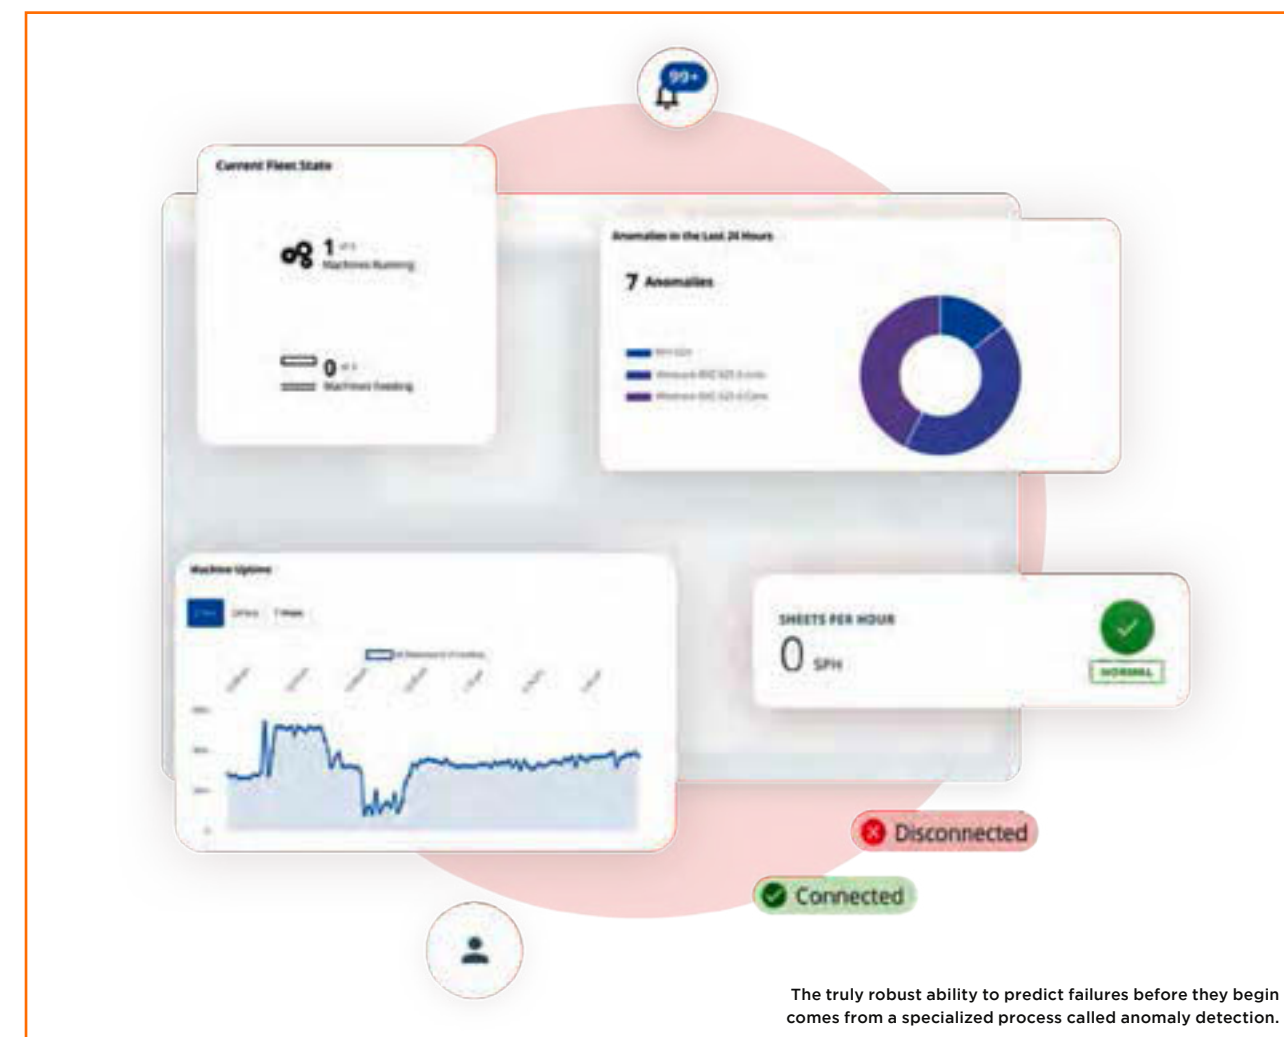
99+

Current Fleet State

1 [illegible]
Machines Running

0 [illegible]
Machines Feeding

Anomalies in the Last 24 Hours

7 Anomalies

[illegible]
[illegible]
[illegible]

Machine Uptime

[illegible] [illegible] 7 Days

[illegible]

SHEETS PER HOUR

0 SPH

NORMAL

Disconnected

Connected

The truly robust ability to predict failures before they begin comes from a specialized process called anomaly detection.